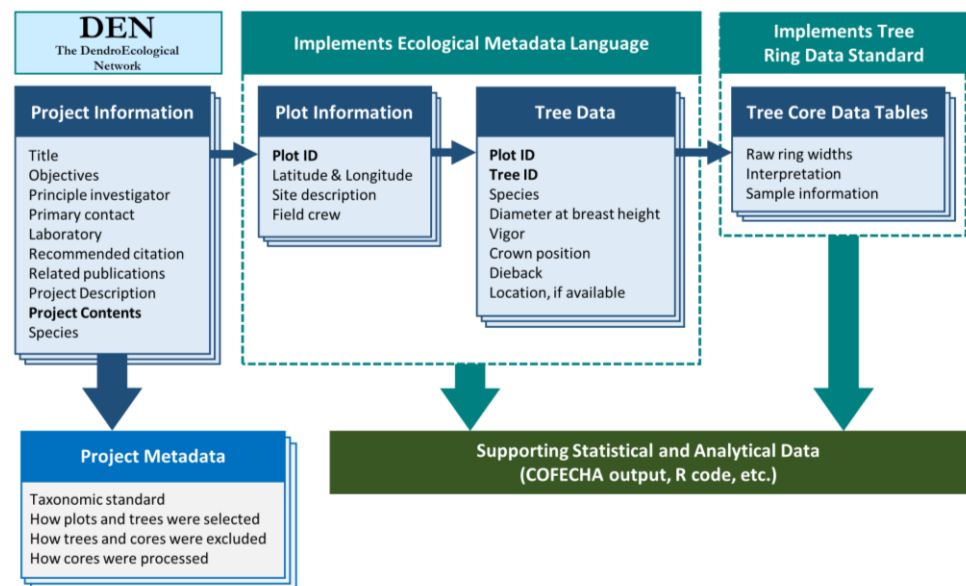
DEN
The DendroEcological Network

Implements Ecological Metadata Language

Implements Tree Ring Data Standard

Project Information

Title
Objectives
Principle investigator
Primary contact
Laboratory
Recommended citation
Related publications
Project Description
Project Contents
Species

Plot Information

Plot ID
Latitude & Longitude
Site description
Field crew

Tree Data

Plot ID
Tree ID
Species
Diameter at breast height
Vigor
Crown position
Dieback
Location, if available

Tree Core Data Tables

Raw ring widths
Interpretation
Sample information

Project Metadata

Taxonomic standard
How plots and trees were selected
How trees and cores were excluded
How cores were processed

Supporting Statistical and Analytical Data
(COFECHA output, R code, etc.)